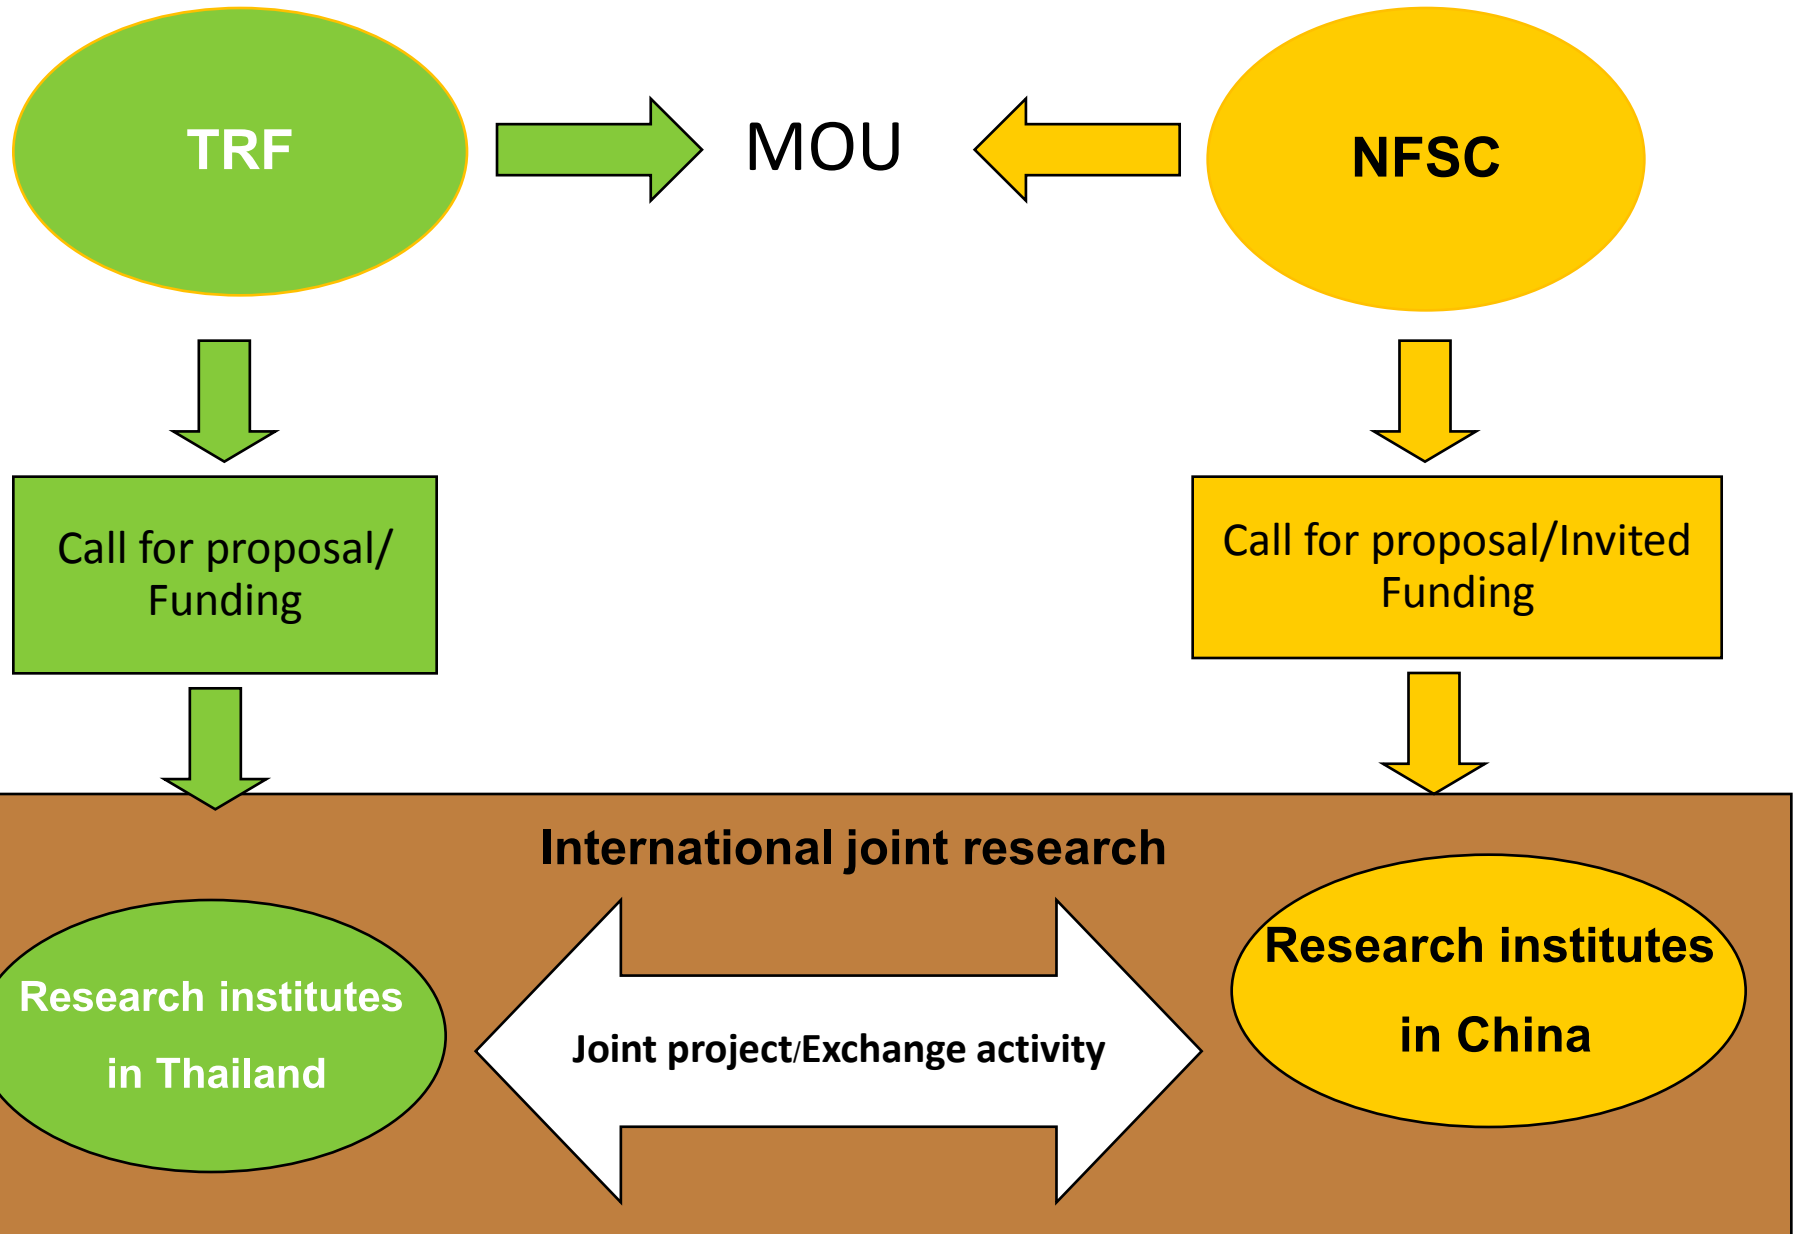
TRF

MOU

NFSC

Call for proposal/ Funding

Call for proposal/Invited Funding

International joint research

Research institutes in Thailand

Joint project/Exchange activity

Research institutes in China